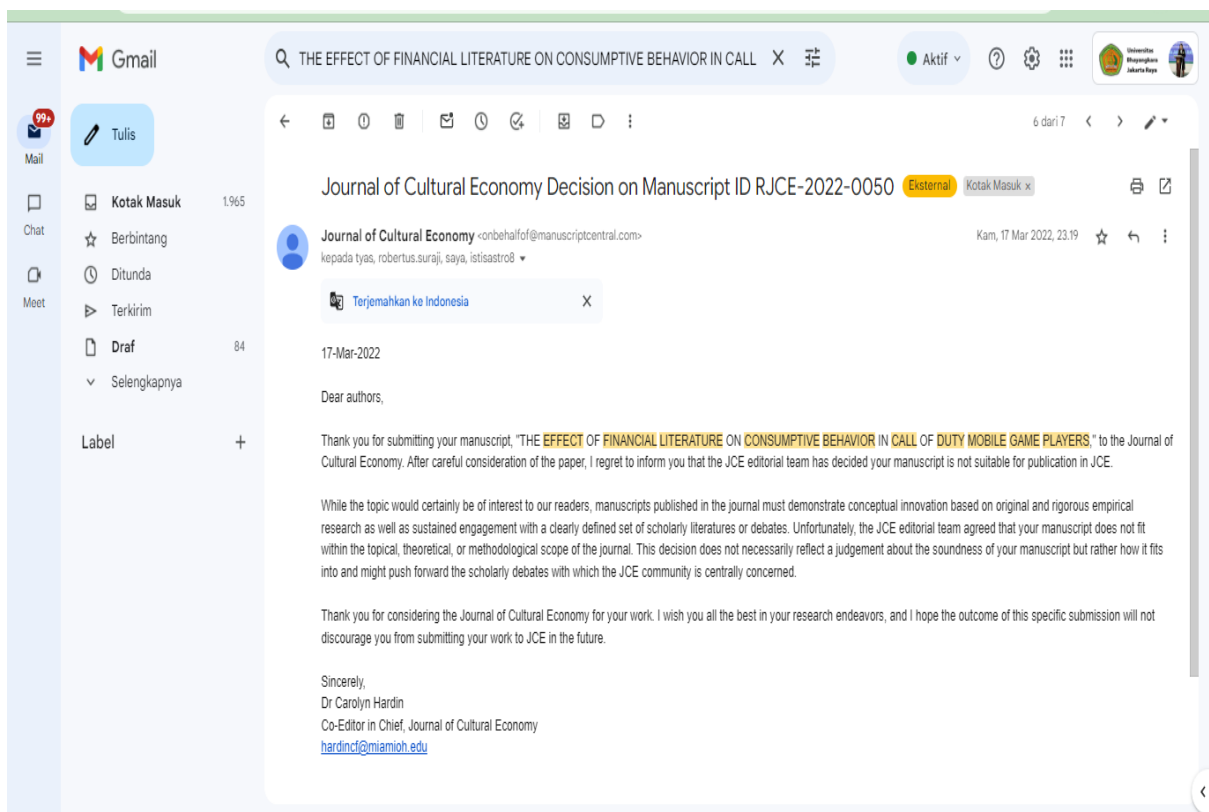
Gmail

THE EFFECT OF FINANCIAL LITERATURE ON CONSUMPTIVE BEHAVIOR IN CALL

Aktif

Universitas Bhayangkara Jakarta Raya

99+
Mail

Chat

Meet

Tulis

Kotak Masuk 1.965

Berbintang

Ditunda

Terkirim

Draf 84

Selengkapnya

Label +

6 dari 7

Journal of Cultural Economy Decision on Manuscript ID RJCE-2022-0050 Eksternal Kotak Masuk ×

Journal of Cultural Economy <onbehalfof@manuscriptcentral.com>
kepada tyas, robertus.suraji, saya, istisastro8

Kam, 17 Mar 2022, 23.19

Terjemahkan ke Indonesia

17-Mar-2022

Dear authors,

Thank you for submitting your manuscript, "THE EFFECT OF FINANCIAL LITERATURE ON CONSUMPTIVE BEHAVIOR IN CALL OF DUTY MOBILE GAME PLAYERS," to the Journal of Cultural Economy. After careful consideration of the paper, I regret to inform you that the JCE editorial team has decided your manuscript is not suitable for publication in JCE.

While the topic would certainly be of interest to our readers, manuscripts published in the journal must demonstrate conceptual innovation based on original and rigorous empirical research as well as sustained engagement with a clearly defined set of scholarly literatures or debates. Unfortunately, the JCE editorial team agreed that your manuscript does not fit within the topical, theoretical, or methodological scope of the journal. This decision does not necessarily reflect a judgement about the soundness of your manuscript but rather how it fits into and might push forward the scholarly debates with which the JCE community is centrally concerned.

Thank you for considering the Journal of Cultural Economy for your work. I wish you all the best in your research endeavors, and I hope the outcome of this specific submission will not discourage you from submitting your work to JCE in the future.

Sincerely,
Dr Carolyn Hardin
Co-Editor in Chief, Journal of Cultural Economy
hardincf@miamioh.edu